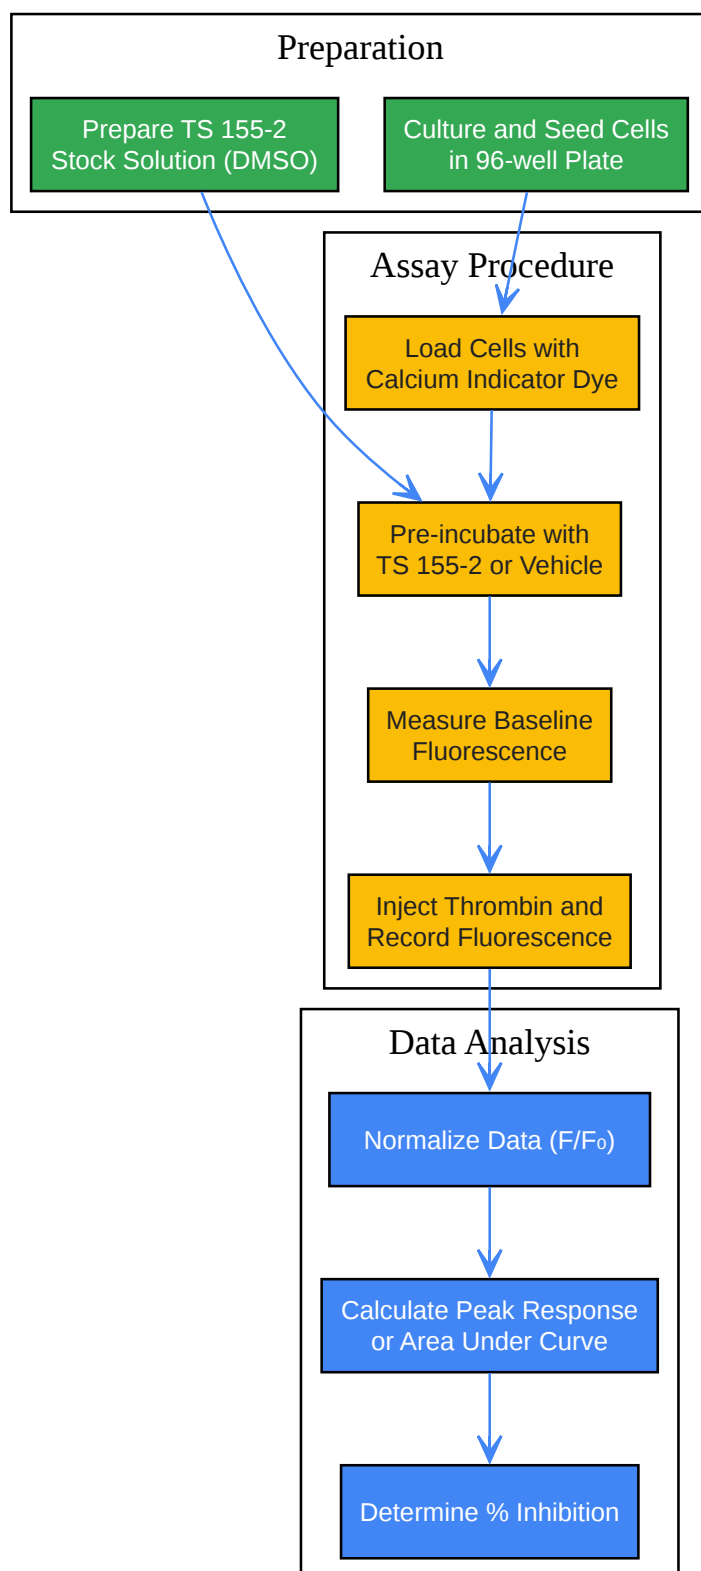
Preparation

Prepare TS 155-2 Stock Solution (DMSO)

Culture and Seed Cells in 96-well Plate

Assay Procedure

Load Cells with Calcium Indicator Dye

Pre-incubate with TS 155-2 or Vehicle

Measure Baseline Fluorescence

Inject Thrombin and Record Fluorescence

Data Analysis

Normalize Data ($F/F_0$)

Calculate Peak Response or Area Under Curve

Determine % Inhibition